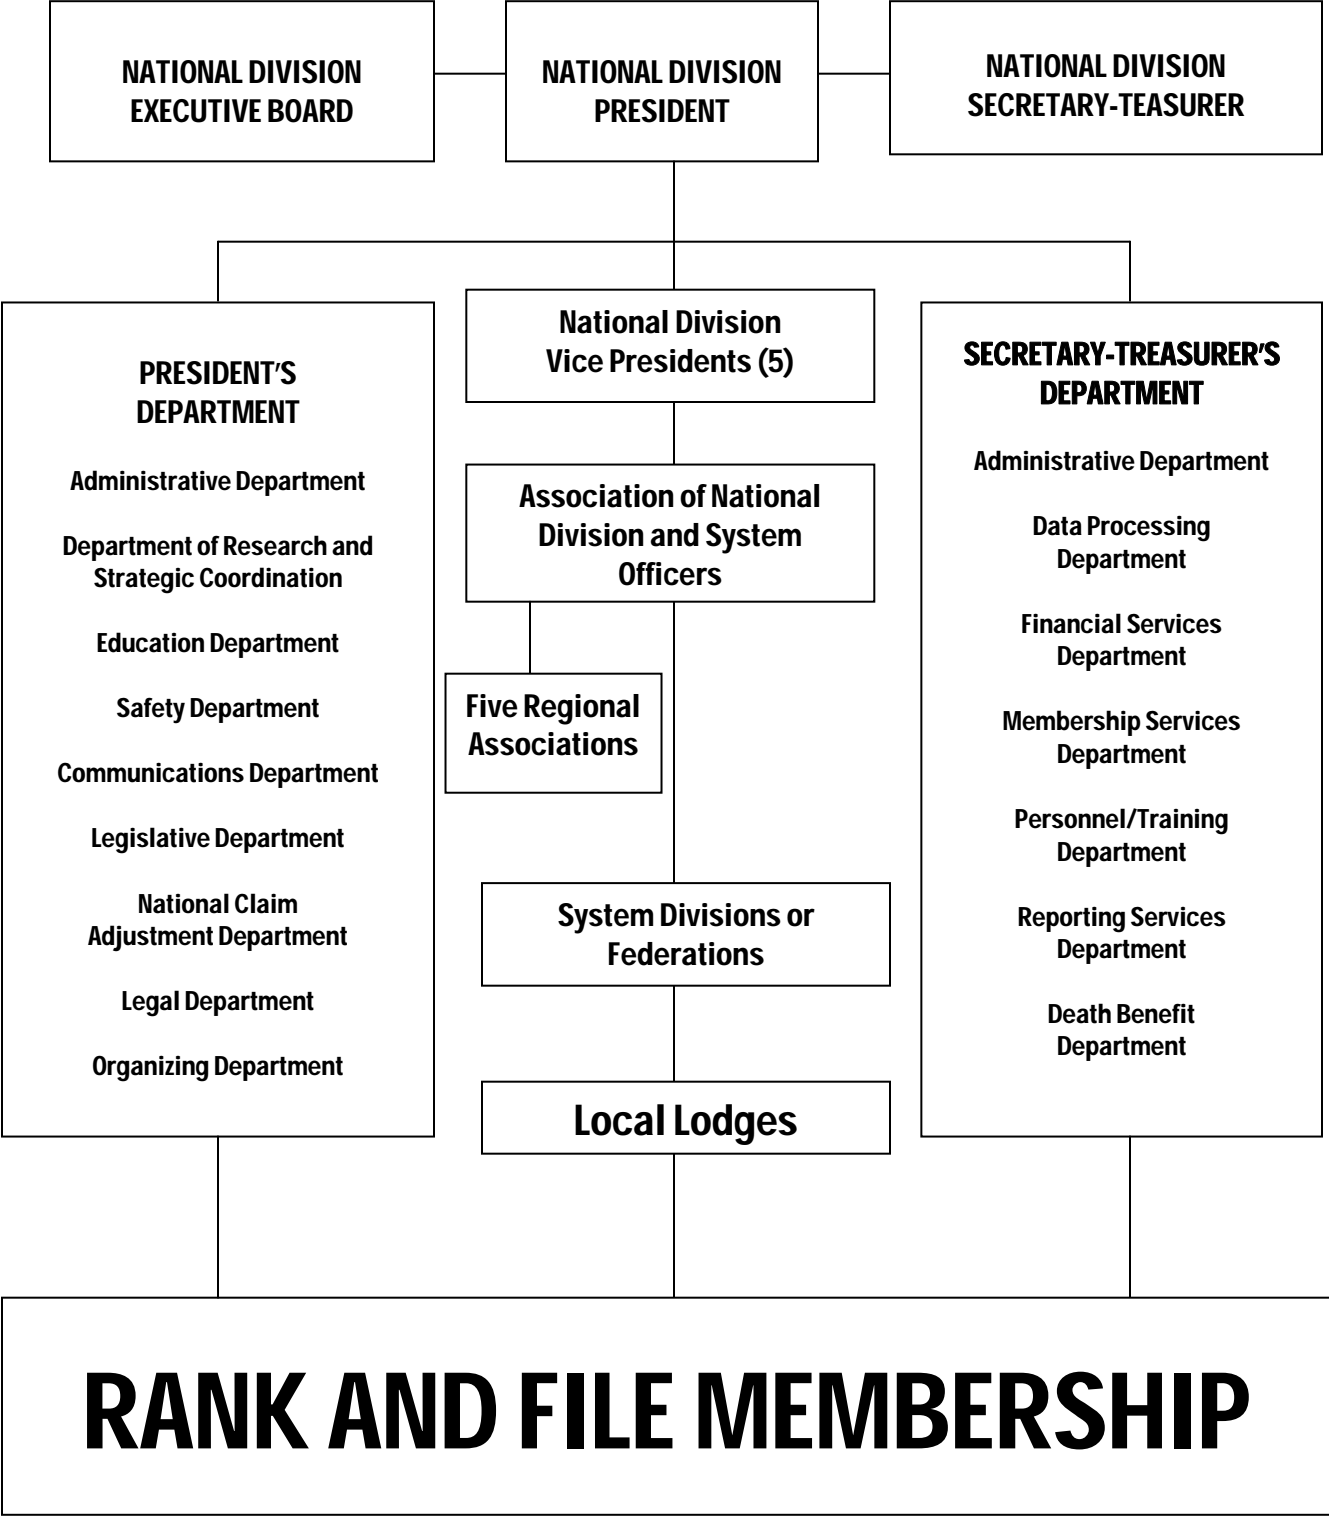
NATIONAL DIVISION EXECUTIVE BOARD

NATIONAL DIVISION PRESIDENT

NATIONAL DIVISION SECRETARY-TEASURER

PRESIDENT'S DEPARTMENT

Administrative Department

Department of Research and Strategic Coordination

Education Department

Safety Department

Communications Department

Legislative Department

National Claim Adjustment Department

Legal Department

Organizing Department

National Division Vice Presidents (5)

Association of National Division and System Officers

Five Regional Associations

System Divisions or Federations

Local Lodges

SECRETARY-TREASURER'S DEPARTMENT

Administrative Department

Data Processing Department

Financial Services Department

Membership Services Department

Personnel/Training Department

Reporting Services Department

Death Benefit Department

RANK AND FILE MEMBERSHIP